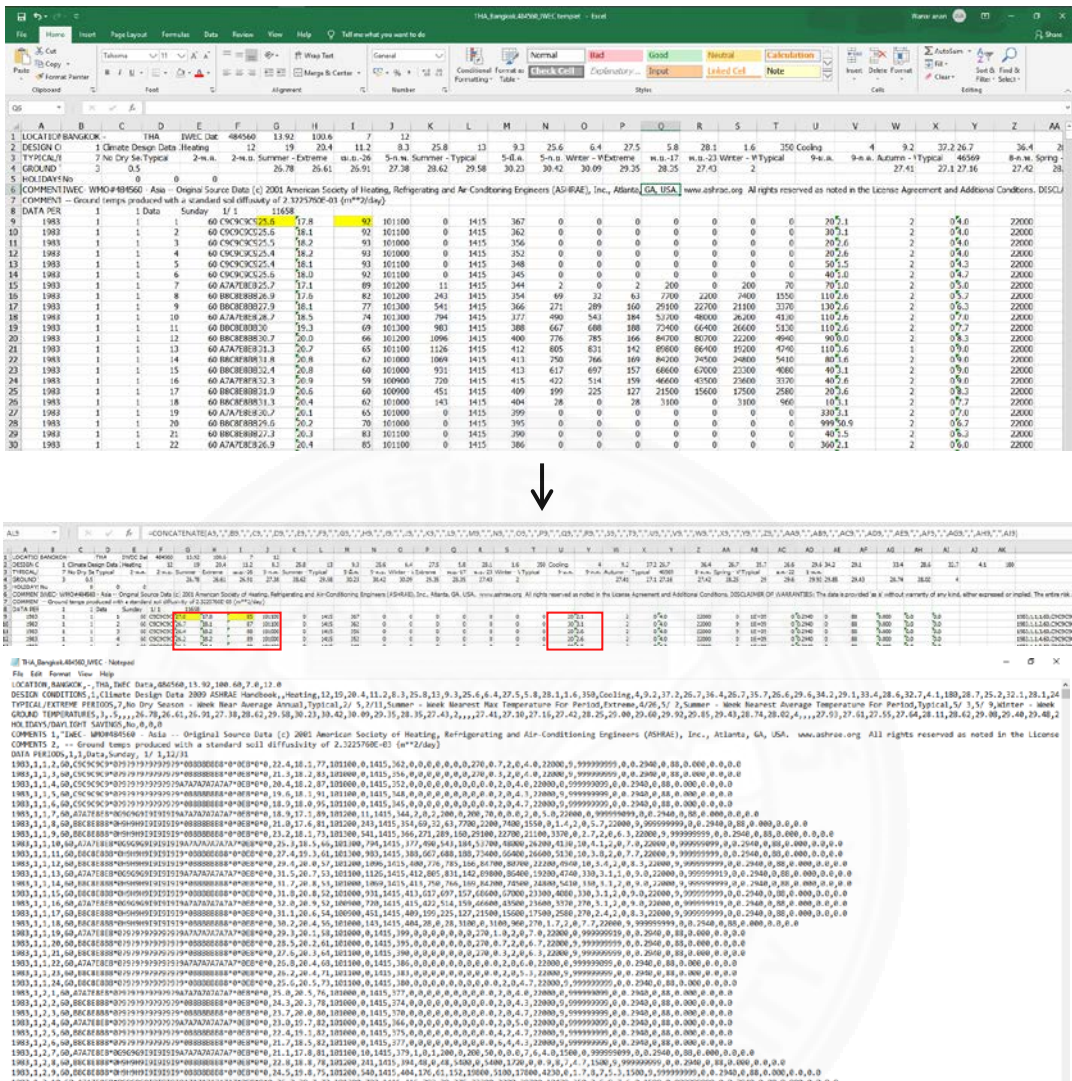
THA_Bangkok.484560_IWEC tempxet - Excel

File Home Insert Page Layout Formulas Data Review View Help Tell me what you want to do

Cut Copy Format Painter Paste Clipboard Tahoma 11 Font Wrap Text Merge & Center Alignment General Number Conditional Formatting Format as Table Normal Bad Good Neutral Calculation Check Cell Explanatory Input Linked Cell Note Styles Insert Delete Format Cells AutoSum Fill Clear Sort & Filter Find & Select Editing Share

Q6

| | A | B | C | D | E | F | G | H | I | J | K | L | M | N | O | P | Q | R | S | T | U | V | W | X | Y | Z | AA |
|---|---|---|---|---|---|---|---|---|---|---|---|---|---|---|---|---|---|---|---|---|---|---|---|---|---|---|---|
| 1 | LOCATIO | BANGKOK | | THA | IWEC Dat | 484560 | 13.92 | 100.6 | 7 | 12 | | | | | | | | | | | | | | | | | |
| 2 | DESIGN C | 1 | Climate Design Data | Heating | | 12 | 19 | 20.4 | 11.2 | 8.3 | 25.8 | 13 | 9.3 | 25.6 | 6.4 | 27.5 | 5.8 | 28.1 | 1.6 | 350 | Cooling | 4 | 9.2 | 37.2 | 26.7 | 36.4 | 26 |
| 3 | TYPICAL/E | 7 | No Dry Se | Typical | | | | | | | | | | | | | | | | | | | | | | | |
| 4 | GROUND T | 3 | 0.5 | | | 26.78 | 26.61 | 26.91 | 27.38 | 28.62 | 29.58 | 30.23 | 30.42 | 30.09 | 29.35 | 28.35 | 27.43 | 2 | | | | | 27.41 | 27.1 | 27.16 | 27.42 | 28 |
| 5 | HOLIDAYS | No | | 0 | 0 | | | | | | | | | | | | | | | | | | | | | | |
| 6 | COMMENT | IWEC- WMO#484560 - Asia -- Original Source Data (c) 2001 American Society of Heating, Refrigerating and Air-Conditioning Engineers (ASHRAE), Inc., Atlanta, GA, USA. www.ashrae.org All rights reserved as noted in the License Agreement and Additional Conditions. DISCLA | | | | | | | | | | | | | | | | | | | | | | | | | |
| 7 | COMMENT | -- Ground temps produced with a standard soil diffusivity of 2.3225760E-03 {m**2/day} | | | | | | | | | | | | | | | | | | | | | | | | | |
| 8 | DATA PER | 1 | 1 | Data | Sunday | 1/ 1 | | 11658 | | | | | | | | | | | | | | | | | | | |
| 9 | 1983 | 1 | 1 | 1 | 60 | C9C9C9C | 25.6 | 17.8 | 92 | 101100 | 0 | 1415 | 367 | 0 | 0 | 0 | 0 | 0 | 0 | 0 | 20 | 2.1 | 2 | 0 | 4.0 | 22000 | |
| 10 | 1983 | 1 | 1 | 2 | 60 | C9C9C9C | 25.5 | 18.1 | 92 | 101100 | 0 | 1415 | 362 | 0 | 0 | 0 | 0 | 0 | 0 | 0 | 30 | 3.1 | 2 | 0 | 4.0 | 22000 | |
| 11 | 1983 | 1 | 1 | 3 | 60 | C9C9C9C | 25.5 | 18.2 | 93 | 101000 | 0 | 1415 | 356 | 0 | 0 | 0 | 0 | 0 | 0 | 0 | 20 | 2.6 | 2 | 0 | 4.0 | 22000 | |
| 12 | 1983 | 1 | 1 | 4 | 60 | C9C9C9C | 25.4 | 18.2 | 93 | 101000 | 0 | 1415 | 352 | 0 | 0 | 0 | 0 | 0 | 0 | 0 | 20 | 2.6 | 2 | 0 | 4.0 | 22000 | |
| 13 | 1983 | 1 | 1 | 5 | 60 | C9C9C9C | 25.4 | 18.1 | 93 | 101000 | 0 | 1415 | 348 | 0 | 0 | 0 | 0 | 0 | 0 | 0 | 50 | 5.5 | 2 | 0 | 4.3 | 22000 | |
| 14 | 1983 | 1 | 1 | 6 | 60 | C9C9C9C | 25.6 | 18.0 | 92 | 101000 | 0 | 1415 | 345 | 0 | 0 | 0 | 0 | 0 | 0 | 0 | 40 | 3.0 | 2 | 0 | 4.7 | 22000 | |
| 15 | 1983 | 1 | 1 | 7 | 60 | A7A7E8E8 | 25.7 | 17.1 | 89 | 101200 | 11 | 1415 | 344 | 2 | 0 | 2 | 200 | 0 | 200 | 70 | 70 | 3.0 | 2 | 0 | 5.0 | 22000 | |
| 16 | 1983 | 1 | 1 | 8 | 60 | B8C8E8B8 | 26.9 | 17.6 | 82 | 101200 | 243 | 1415 | 354 | 69 | 32 | 63 | 7700 | 2200 | 7400 | 1550 | 110 | 2.6 | 2 | 0 | 5.7 | 22000 | |
| 17 | 1983 | 1 | 1 | 9 | 60 | B8C8E8B8 | 27.9 | 18.1 | 77 | 101300 | 541 | 1415 | 366 | 271 | 289 | 160 | 29100 | 22700 | 21100 | 3370 | 130 | 2.6 | 2 | 0 | 6.3 | 22000 | |
| 18 | 1983 | 1 | 1 | 10 | 60 | A7A7E8E8 | 28.7 | 18.5 | 74 | 101300 | 794 | 1415 | 377 | 490 | 543 | 184 | 53700 | 48000 | 26200 | 4130 | 110 | 2.6 | 2 | 0 | 7.0 | 22000 | |
| 19 | 1983 | 1 | 1 | 11 | 60 | B8C8E8B8 | 30 | 19.3 | 69 | 101300 | 983 | 1415 | 388 | 667 | 688 | 188 | 73400 | 66400 | 26600 | 5130 | 110 | 2.6 | 2 | 0 | 7.7 | 22000 | |
| 20 | 1983 | 1 | 1 | 12 | 60 | B8C8E8B8 | 30.7 | 20.0 | 66 | 101200 | 1096 | 1415 | 400 | 776 | 785 | 166 | 84700 | 80700 | 22200 | 4940 | 90 | 0.0 | 2 | 0 | 8.3 | 22000 | |
| 21 | 1983 | 1 | 1 | 13 | 60 | A7A7E8E8 | 31.3 | 20.7 | 65 | 101100 | 1126 | 1415 | 412 | 805 | 831 | 142 | 89800 | 86400 | 19200 | 4740 | 110 | 3.6 | 2 | 0 | 9.0 | 22000 | |
| 22 | 1983 | 1 | 1 | 14 | 60 | B8C8E8B8 | 31.8 | 20.8 | 62 | 101000 | 1069 | 1415 | 413 | 750 | 766 | 169 | 84200 | 74500 | 24800 | 5410 | 80 | 3.6 | 2 | 0 | 9.0 | 22000 | |
| 23 | 1983 | 1 | 1 | 15 | 60 | B8C8E8B8 | 32.4 | 20.8 | 60 | 101000 | 931 | 1415 | 413 | 617 | 697 | 157 | 68600 | 67000 | 23300 | 4080 | 40 | 3.1 | 2 | 0 | 9.0 | 22000 | |
| 24 | 1983 | 1 | 1 | 16 | 60 | A7A7E8E8 | 32.3 | 20.9 | 59 | 100900 | 720 | 1415 | 415 | 422 | 514 | 159 | 46600 | 43500 | 23600 | 3370 | 40 | 2.6 | 2 | 0 | 9.0 | 22000 | |
| 25 | 1983 | 1 | 1 | 17 | 60 | B8C8E8B8 | 31.9 | 20.6 | 60 | 100900 | 451 | 1415 | 409 | 199 | 225 | 127 | 21500 | 15600 | 17500 | 2580 | 20 | 2.6 | 2 | 0 | 8.3 | 22000 | |
| 26 | 1983 | 1 | 1 | 18 | 60 | A7A7E8E8 | 31.3 | 20.4 | 62 | 101000 | 143 | 1415 | 404 | 28 | 0 | 28 | 3100 | 0 | 3100 | 960 | 10 | 3.1 | 2 | 0 | 7.7 | 22000 | |
| 27 | 1983 | 1 | 1 | 19 | 60 | A7A7E8E8 | 30.7 | 20.1 | 65 | 101100 | 0 | 1415 | 399 | 0 | 0 | 0 | 0 | 0 | 0 | 0 | 330 | 3.1 | 2 | 0 | 7.7 | 22000 | |
| 28 | 1983 | 1 | 1 | 20 | 60 | B8C8E8B8 | 29.6 | 20.2 | 70 | 101000 | 0 | 1415 | 395 | 0 | 0 | 0 | 0 | 0 | 0 | 0 | 999 | 50.9 | 2 | 0 | 6.7 | 22000 | |
| 29 | 1983 | 1 | 1 | 21 | 60 | B8C8E8B8 | 27.3 | 20.3 | 83 | 101100 | 0 | 1415 | 390 | 0 | 0 | 0 | 0 | 0 | 0 | 0 | 40 | 5.5 | 2 | 0 | 6.3 | 22000 | |
| 30 | 1983 | 1 | 1 | 22 | 60 | A7A7E8E8 | 26.9 | 20.4 | 85 | 101100 | 0 | 1415 | 386 | 0 | 0 | 0 | 0 | 0 | 0 | 0 | 360 | 2.1 | 2 | 0 | 6.0 | 22000 | |

AL9 =CONCATENATE(A9,",",B9,",",C9,",",D9,",",E9,",",F9,",",G9,",",H9,",",I9,",",J9,",",K9,",",L9,",",M9,",",N9,",",O9,",",P9,",",Q9,",",R9,",",S9,",",T9,",",U9,",",V9,",",W9,",",X9,",",Y9,",",Z9,",",AA9,",",AB9,",",AC9,",",AD9,",",AE9,",",AF9,",",AG9,",",AH9,",",AI9)

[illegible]

THA_Bangkok.484560_IWEC - Notepad
File Edit Format View Help
LOCATION,BANGKOK,-,THA,IWEC Data,484560,13.92,100.60,7.0,12.0
DESIGN CONDITIONS,1,Climate Design Data 2009 ASHRAE Handbook,,Heating,12,19,20.4,11.2,8.3,25.8,13,9.3,25.6,6.4,27.5,5.8,28.1,1.6,350,Cooling,4,9.2,37.2,26.7,36.4,26.7,35.7,26.6,29.6,34.2,29.1,33.4,28.6,32.7,4.1,180,28.7,25.2,32.1,28.1,24
TYPICAL/EXTREME PERIODS,7,No Dry Season - Week Near Average Annual,Typical,2/ 5,2/11,Summer - Week Nearest Max Temperature For Period,Extreme,4/26,5/ 2,Summer - Week Nearest Average Temperature For Period,Typical,5/ 3,5/ 9,Winter - Week
GROUND TEMPERATURES,3,.5,,,,26.78,26.61,26.91,27.38,28.62,29.58,30.23,30.42,30.09,29.35,28.35,27.43,2,,,,27.41,27.10,27.16,27.42,28.25,29.00,29.60,29.92,29.85,29.43,28.74,28.02,4,,,,27.93,27.61,27.55,27.64,28.11,28.62,29.08,29.40,29.48,2
HOLIDAYS/DAYLIGHT SAVINGS,No,0,0,0
COMMENTS 1,"IWEC- WMO#484560 - Asia -- Original Source Data (c) 2001 American Society of Heating, Refrigerating and Air-Conditioning Engineers (ASHRAE), Inc., Atlanta, GA, USA. www.ashrae.org All rights reserved as noted in the License
COMMENTS 2, -- Ground temps produced with a standard soil diffusivity of 2.3225760E-03 {m**2/day}
DATA PERIODS,1,1,Data,Sunday, 1/ 1,12/31
1983,1,1,2,60,C9C9C9C9*0?9?9?9?9?9?9?9*0B8B8B8E8*0*0E8*0*0,22.4,18.1,77,101100,0,1415,362,0,0,0,0,0,0,0,270,0.7,2,0,4.0,22000,9,999999999,0,0.2940,0,88,0.000,0.0,0.0
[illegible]